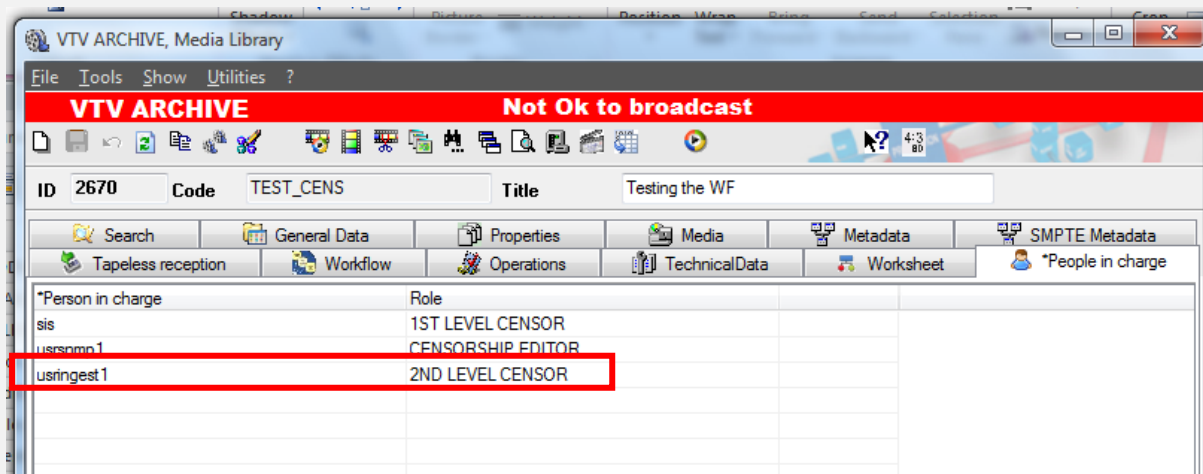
VTV ARCHIVE, Media Library

File Tools Show Utilities ?

VTV ARCHIVE Not Ok to broadcast

ID 2670 Code TEST_CENS Title Testing the WF

Search | General Data | Properties | Media | Metadata | SMPTE Metadata
Tapeless reception | Workflow | Operations | TechnicalData | Worksheet | *People in charge

| *Person in charge | Role |
|---|---|
| sis | 1ST LEVEL CENSOR |
| usrspmp1 | CENSORSHIP EDITOR |
| usringest1 | 2ND LEVEL CENSOR |